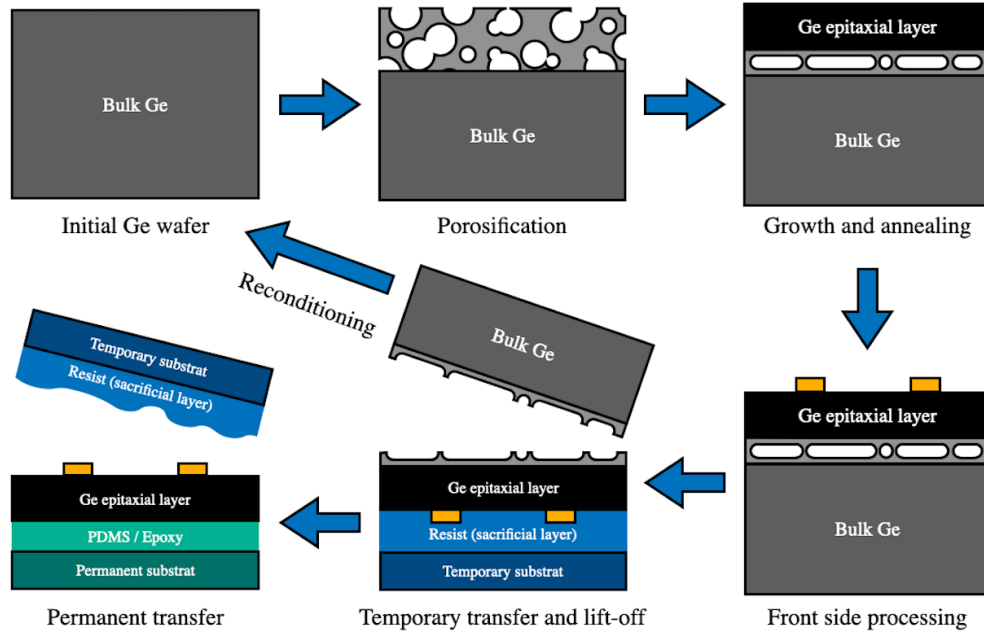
Bulk Ge

Initial Ge wafer

Bulk Ge

Porosification

Ge epitaxial layer

Bulk Ge

Growth and annealing

Reconditioning

Bulk Ge

Temporary substrat

Resist (sacrificial layer)

Ge epitaxial layer

Bulk Ge

Front side processing

Ge epitaxial layer

Resist (sacrificial layer)

Temporary substrat

Temporary transfer and lift-off

Ge epitaxial layer

PDMS / Epoxy

Permanent substrat

Permanent transfer